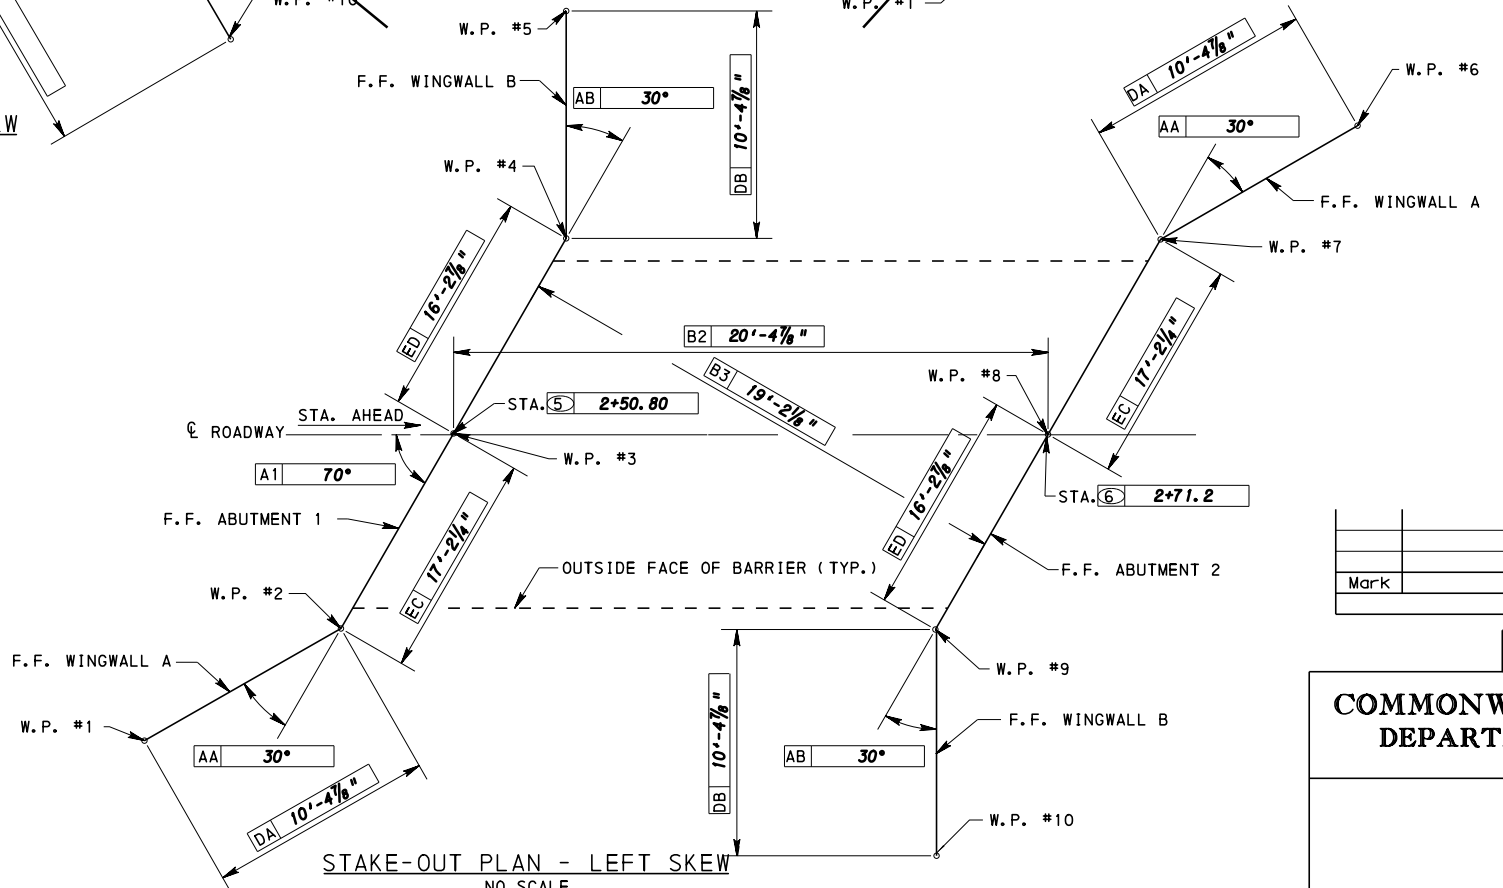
W.P. #10
W
W.P. #5
W.P. #1
F.F. WINGWALL B
AB 30°
DB 10'-4$\frac{7}{8}$"
DA 10'-4$\frac{7}{8}$"
W.P. #6
AA 30°
F.F. WINGWALL A
W.P. #4
W.P. #7
ED 16'-2$\frac{7}{8}$"
B2 20'-4$\frac{7}{8}$"
EC 17'-2$\frac{1}{4}$"
B3 19'-2$\frac{1}{8}$"
W.P. #8
STA. AHEAD
STA. 5 2+50.80
℄ ROADWAY
A1 70°
W.P. #3
STA. 6 2+71.2
F.F. ABUTMENT 1
EC 17'-2$\frac{1}{4}$"
ED 16'-2$\frac{7}{8}$"
F.F. ABUTMENT 2
OUTSIDE FACE OF BARRIER (TYP.)
W.P. #2
Mark
F.F. WINGWALL A
W.P. #9
W.P. #1
F.F. WINGWALL B
AA 30°
DB 10'-4$\frac{7}{8}$"
AB 30°
DA 10'-4$\frac{7}{8}$"
W.P. #10
STAKE-OUT PLAN - LEFT SKEW
NO SCALE
COMMONW
DEPART